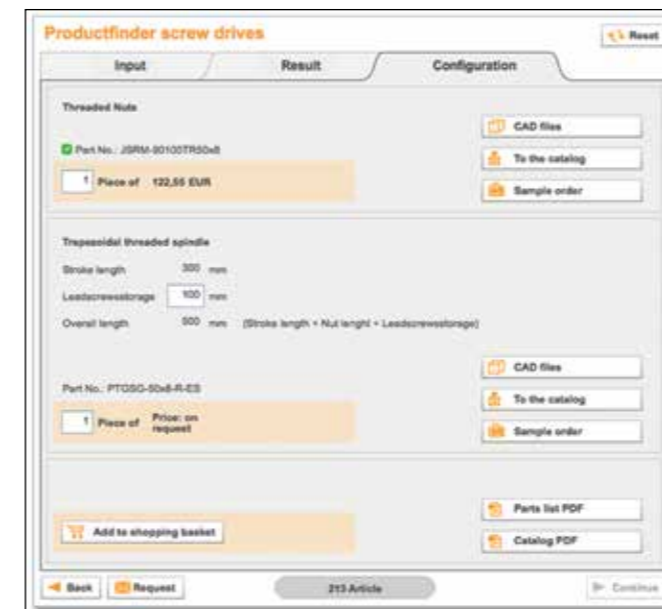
Productfinder screw drives

Reset

Input | Result | Configuration

Threaded Nute

Part No.: JSRM-90100TR50x8

1 Piece of 122,55 EUR

CAD files

To the catalog

Sample order

Trapezoidal threaded spindle

Stroke length 300 mm

Leadscrewsstorage 100 mm

Overall length 500 mm (Stroke length + Nut lenght + Leadscrewsstorage)

Part No.: PTGSG-50x8-R-ES

1 Piece of Price: on request

CAD files

To the catalog

Sample order

Add to shopping basket

Parts list PDF

Catalog PDF

Back

Request

213 Article

Continue